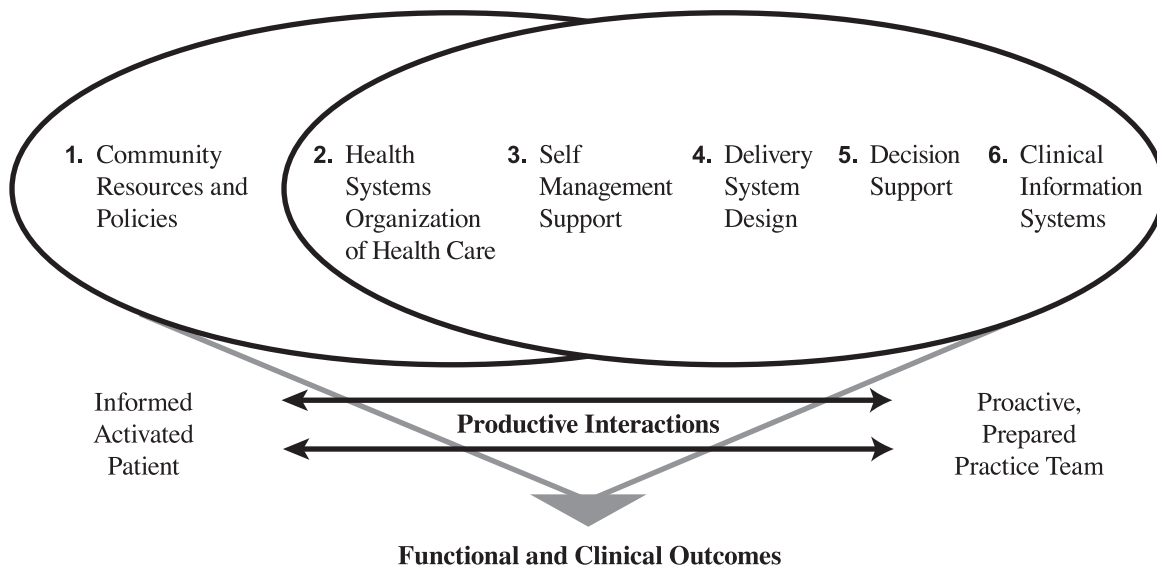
1. Community Resources and Policies

2. Health Systems Organization of Health Care

3. Self Management Support

4. Delivery System Design

5. Decision Support

6. Clinical Information Systems

Informed Activated Patient

Productive Interactions

Proactive, Prepared Practice Team

Functional and Clinical Outcomes